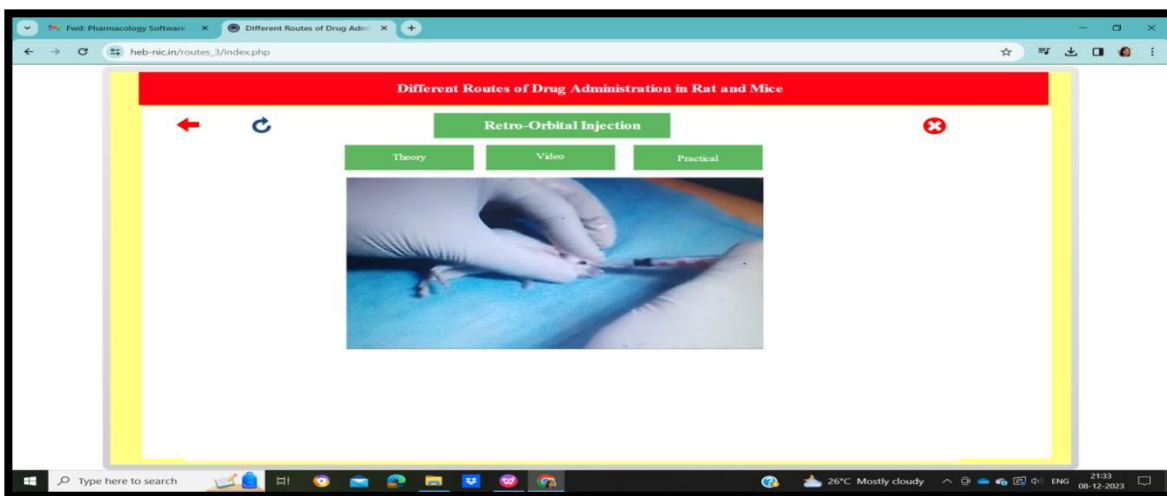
Fwd: Pharmacology Software ×
Different Routes of Drug Adm ×
+
heb-nic.in/routes_3/index.php

Different Routes of Drug Administration in Rat and Mice

Retro-Orbital Injection

Theory
Video
Practical

Type here to search
26°C Mostly cloudy
ENG
21:33
08-12-2023